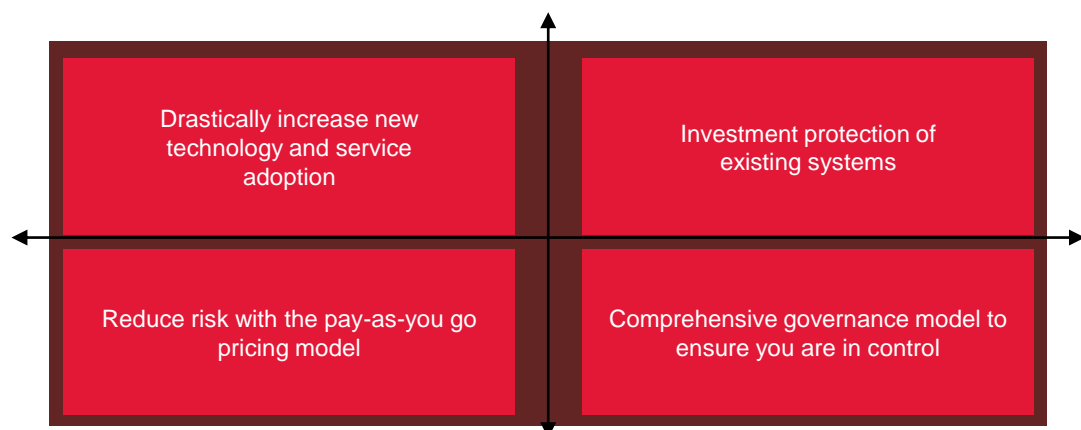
Drastically increase new technology and service adoption

Investment protection of existing systems

Reduce risk with the pay-as-you go pricing model

Comprehensive governance model to ensure you are in control